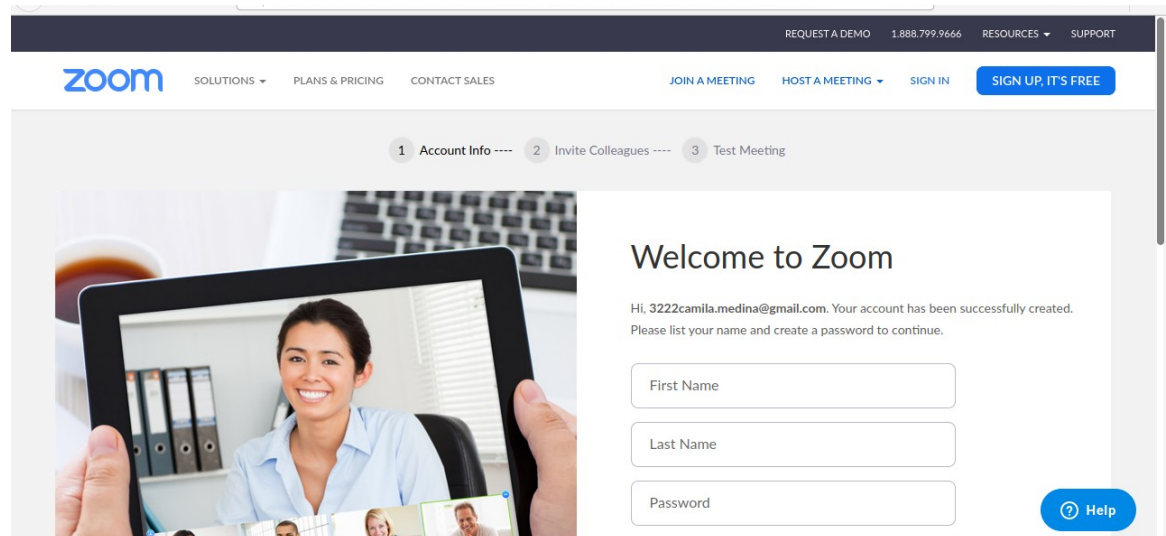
REQUEST A DEMO 1.888.799.9666 RESOURCES ▾ SUPPORT

zoom SOLUTIONS ▾ PLANS & PRICING CONTACT SALES JOIN A MEETING HOST A MEETING ▾ SIGN IN SIGN UP, IT'S FREE

1 Account Info ---- 2 Invite Colleagues ---- 3 Test Meeting

Welcome to Zoom

Hi, 3222camila.medina@gmail.com. Your account has been successfully created. Please list your name and create a password to continue.

First Name

Last Name

Password

Help